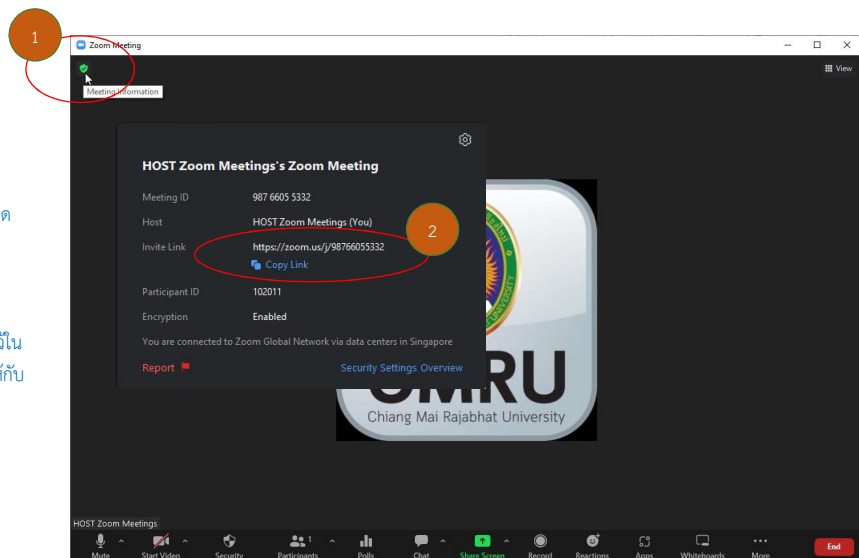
1

Zoom Meeting

View

Meeting Information

HOST Zoom Meetings's Zoom Meeting

Meeting ID 987 6605 5332

Host HOST Zoom Meetings (You)

Invite Link https://zoom.us/j/98766055332

Copy Link

2

Participant ID 102011

Encryption Enabled

You are connected to Zoom Global Network via data centers in Singapore

Report

Security Settings Overview

CMRU
Chiang Mai Rajabhat University

ด

ใน
กับ

HOST Zoom Meetings

Mute Start Video Security Participants 1 Polls Chat Share Screen Record Reactions Apps Whiteboards More End